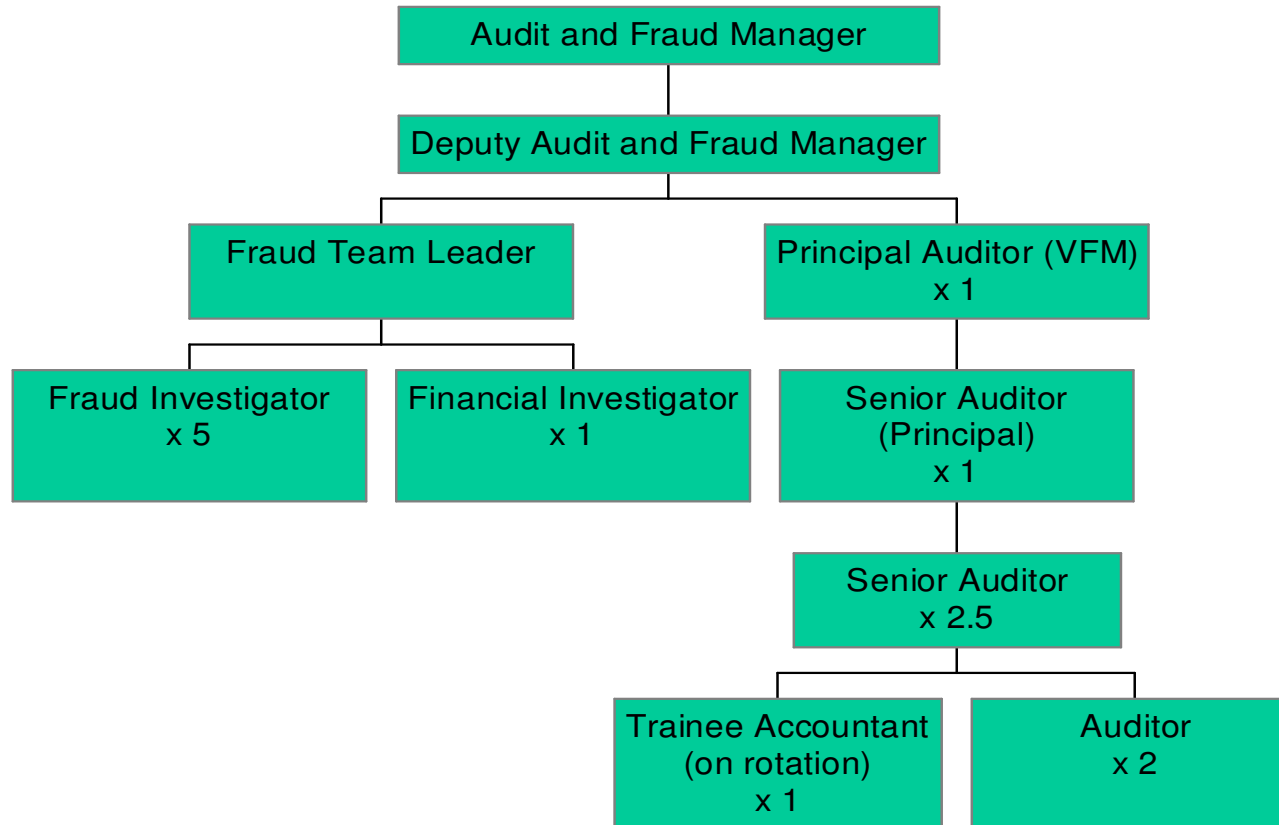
Audit and Fraud Manager

Deputy Audit and Fraud Manager

Fraud Team Leader

Principal Auditor (VFM)
x 1

Fraud Investigator
x 5

Financial Investigator
x 1

Senior Auditor
(Principal)
x 1

Senior Auditor
x 2.5

Trainee Accountant
(on rotation)
x 1

Auditor
x 2